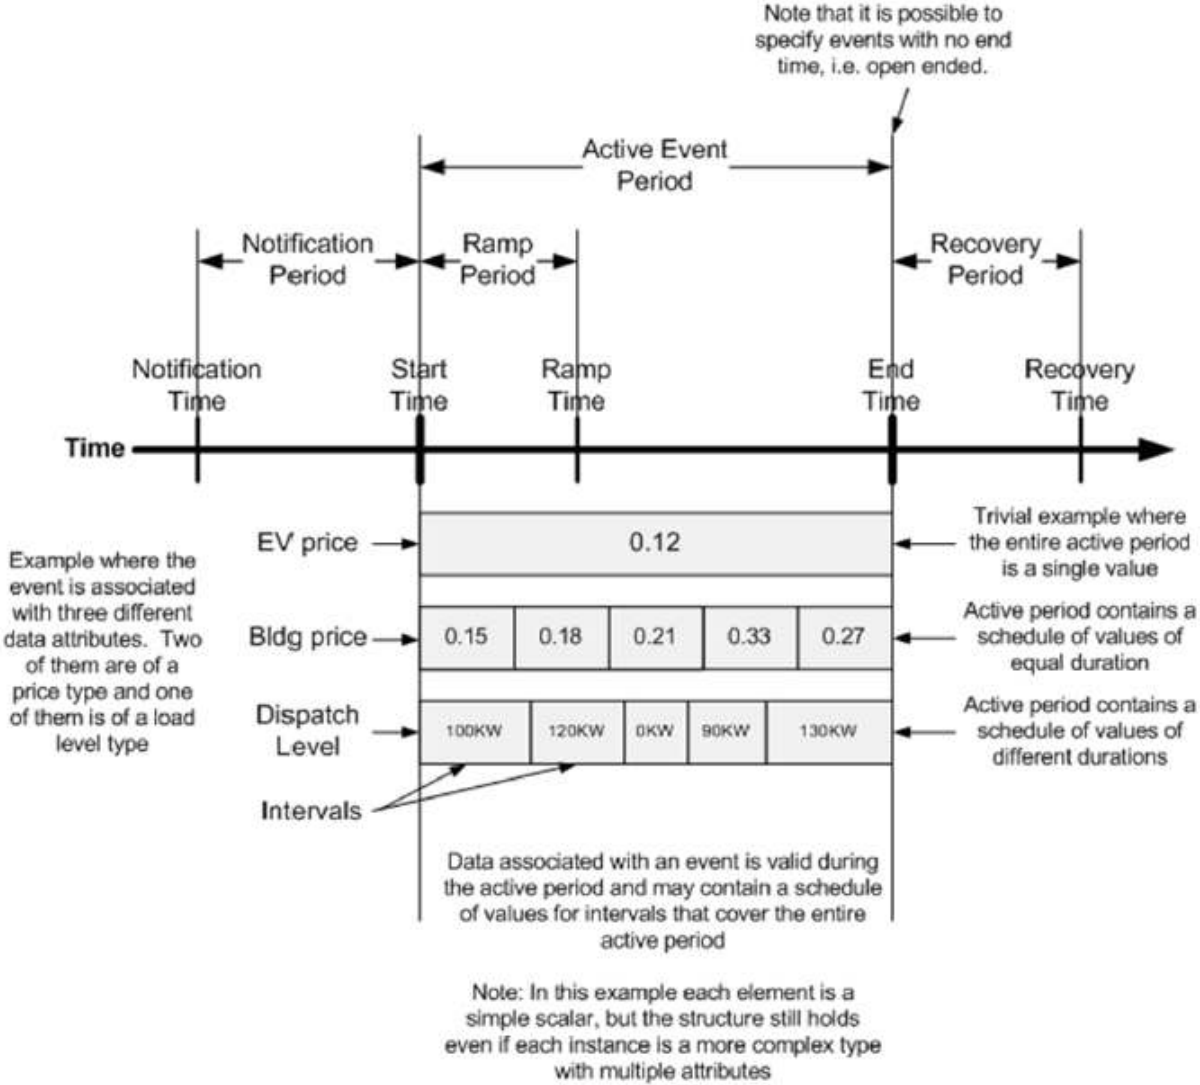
Note that it is possible to specify events with no end time, i.e. open ended.

Active Event Period

Notification Period

Ramp Period

Recovery Period

Notification Time

Start Time

Ramp Time

End Time

Recovery Time

Time

Example where the event is associated with three different data attributes. Two of them are of a price type and one of them is of a load level type

EV price

0.12

Trivial example where the entire active period is a single value

Bldg price

| 0.15 | 0.18 | 0.21 | 0.33 | 0.27 |
|---|---|---|---|---|

Active period contains a schedule of values of equal duration

Dispatch Level

| 100KW | 120KW | 0KW | 90KW | 130KW |
|---|---|---|---|---|

Active period contains a schedule of values of different durations

Intervals

Data associated with an event is valid during the active period and may contain a schedule of values for intervals that cover the entire active period

Note: In this example each element is a simple scalar, but the structure still holds even if each instance is a more complex type with multiple attributes